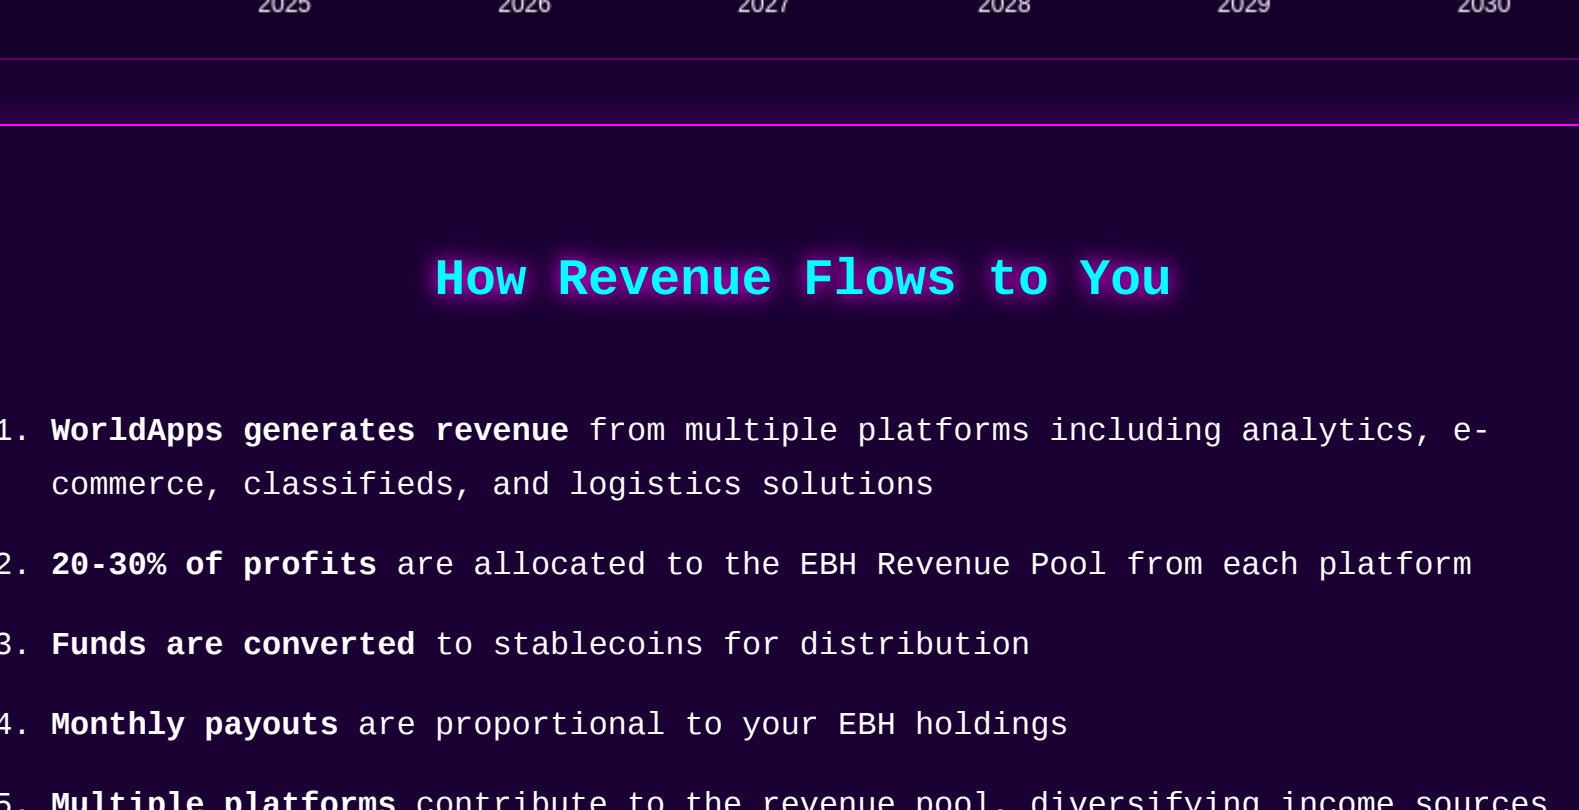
2025 2026 2027 2028 2029 2030

How Revenue Flows to You

1. **WorldApps generates revenue** from multiple platforms including analytics, e-commerce, classifieds, and logistics solutions

2. **20-30% of profits** are allocated to the EBH Revenue Pool from each platform

3. **Funds are converted** to stablecoins for distribution

4. **Monthly payouts** are proportional to your EBH holdings

5. **Multiple platforms** contribute to the revenue pool, diversifying income sources